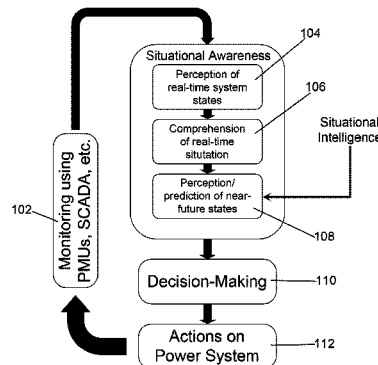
Situational Awareness

104

Perception of real-time system states

106

Comprehension of real-time situtation

Situational Intelligence

Perception/ prediction of near-future states

108

102

Monitoring using PMUs, SCADA, etc.

Decision-Making

110

Actions on Power System

112